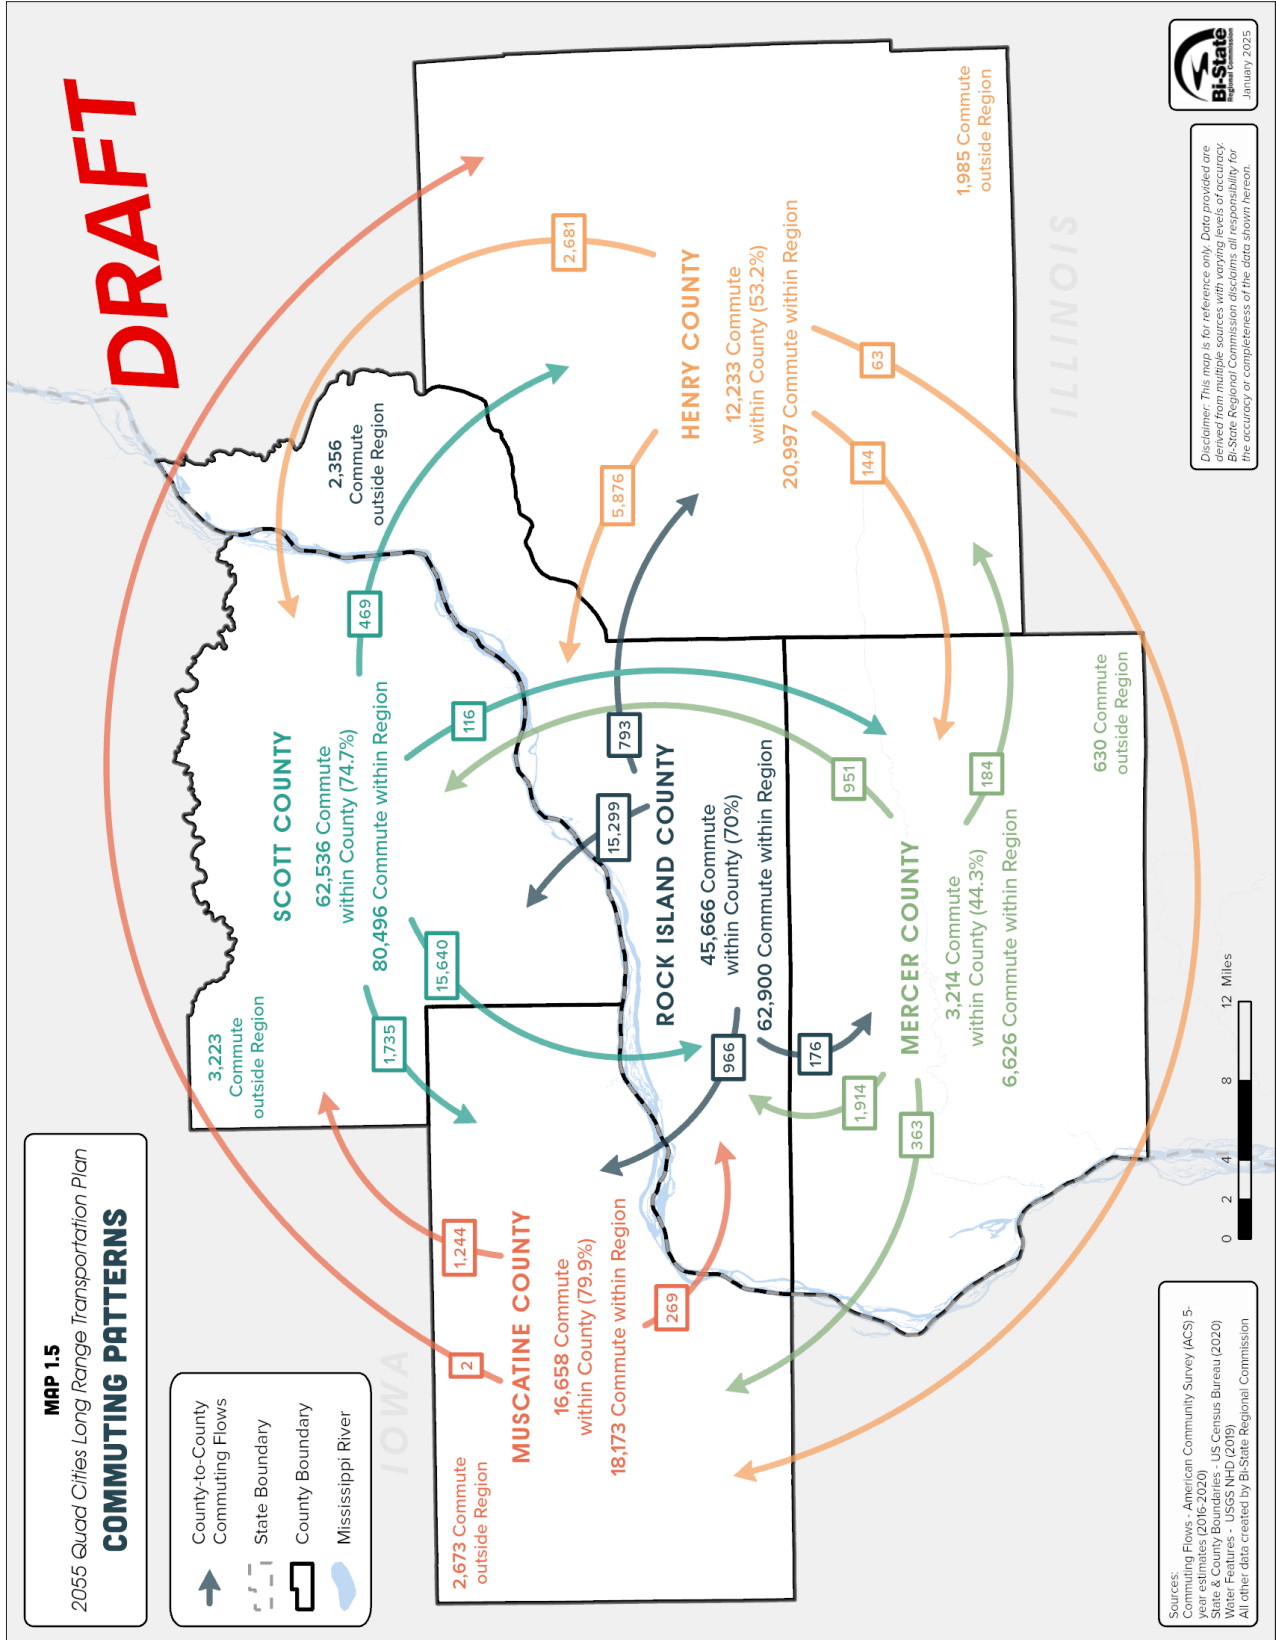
DRAFT

MAP 1.5
2055 Quad Cities Long Range Transportation Plan
COMMUTING PATTERNS

County-to-County Commuting Flows
State Boundary
County Boundary
Mississippi River

Bi-State Regional Commission
January 2025

Disclaimer: This map is for reference only. Data provided are derived from multiple sources with varying levels of accuracy. Bi-State Regional Commission disclaims all responsibility for the accuracy or completeness of the data shown hereon.

ILLINOIS
IOWA

HENRY COUNTY
12,233 Commute within County (53.2%)
20,997 Commute within Region
1,985 Commute outside Region

SCOTT COUNTY
62,536 Commute within County (74.7%)
80,496 Commute within Region
3,223 Commute outside Region

2,356 Commute outside Region

ROCK ISLAND COUNTY
45,666 Commute within County (70%)
62,900 Commute within Region

MERCER COUNTY
3,214 Commute within County (44.3%)
6,626 Commute within Region
630 Commute outside Region

MUSCATINE COUNTY
16,658 Commute within County (79.9%)
18,173 Commute within Region
2,673 Commute outside Region

2,681
5,876
63
144
469
116
793
951
184
15,299
15,640
1,735
966
176
1,914
363
1,244
269
2

0 2 4 8 12 Miles

Sources:
Commuting Flows - American Community Survey (ACS) 5-year estimates (2016-2020)
State & County Boundaries - US Census Bureau (2020)
Water Features - USGS NHD (2019)
All other data created by Bi-State Regional Commission